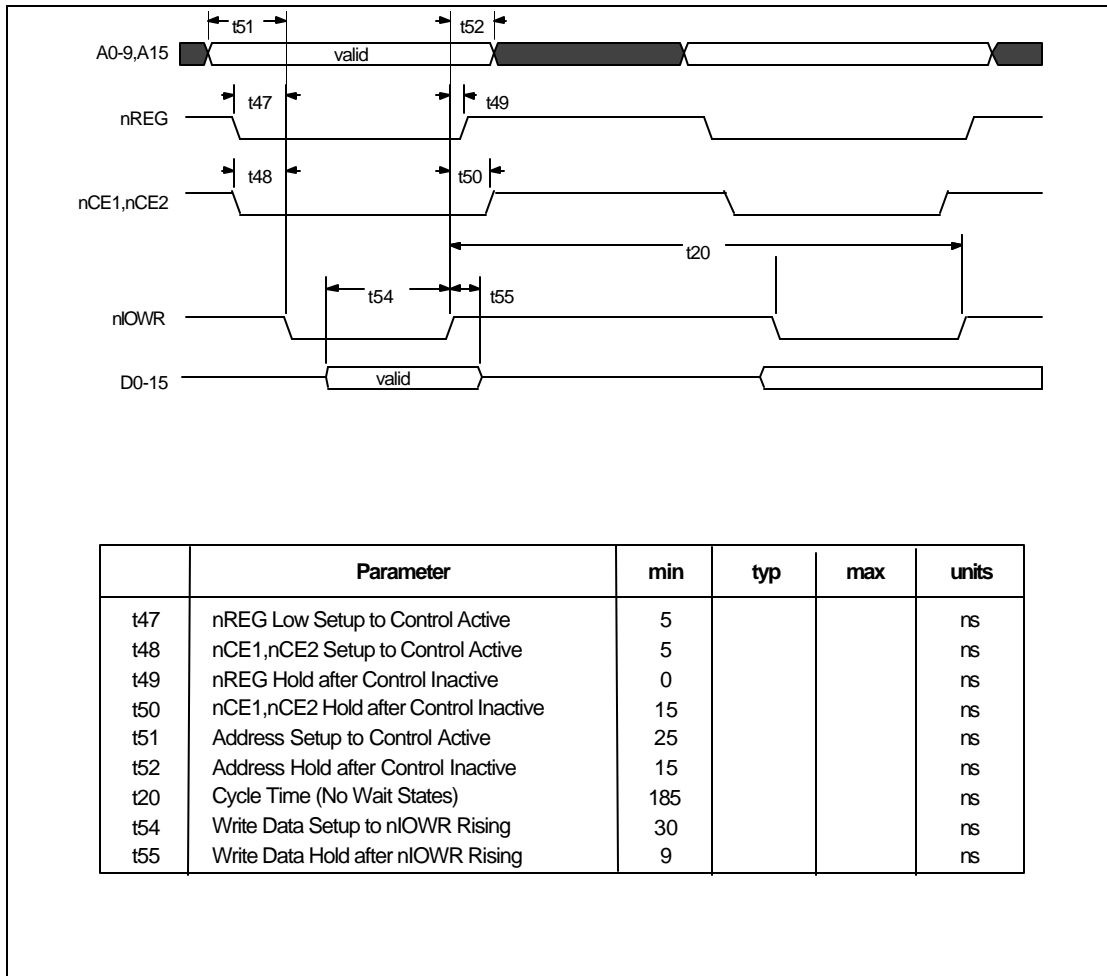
t51

t52

A0-9,A15

valid

t47

t49

nREG

t48

t50

nCE1,nCE2

t20

t54

t55

nIOWR

D0-15

valid

| | Parameter | min | typ | max | units |
|---|---|---|---|---|---|
| t47 | nREG Low Setup to Control Active | 5 | | | ns |
| t48 | nCE1,nCE2 Setup to Control Active | 5 | | | ns |
| t49 | nREG Hold after Control Inactive | 0 | | | ns |
| t50 | nCE1,nCE2 Hold after Control Inactive | 15 | | | ns |
| t51 | Address Setup to Control Active | 25 | | | ns |
| t52 | Address Hold after Control Inactive | 15 | | | ns |
| t20 | Cycle Time (No Wait States) | 185 | | | ns |
| t54 | Write Data Setup to nIOWR Rising | 30 | | | ns |
| t55 | Write Data Hold after nIOWR Rising | 9 | | | ns |